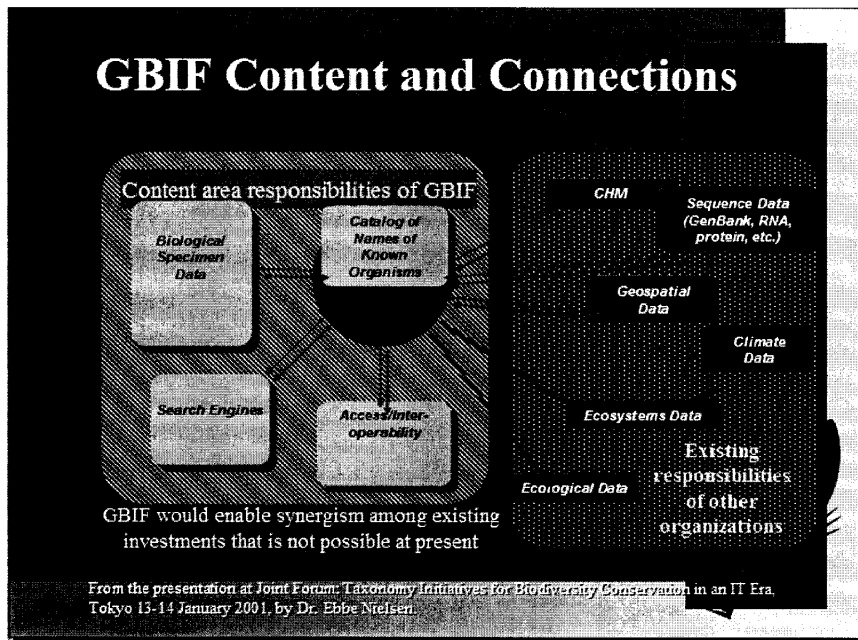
GBIF Content and Connections

Content area responsibilities of GBIF

Biological Specimen Data

Catalog of Names of Known Organisms

Search Engines

Access/Interoperability

GBIF would enable synergism among existing investments that is not possible at present

CHM

Sequence Data (GenBank, RNA, protein, etc.)

Geospatial Data

Climate Data

Ecosystems Data

Ecological Data

Existing responsibilities of other organizations

From the presentation at Joint Forum: Taxonomy Initiatives for Biodiversity Conservation in an IT Era, Tokyo 13-14 January 2001, by Dr. Ebbe Nielsen.